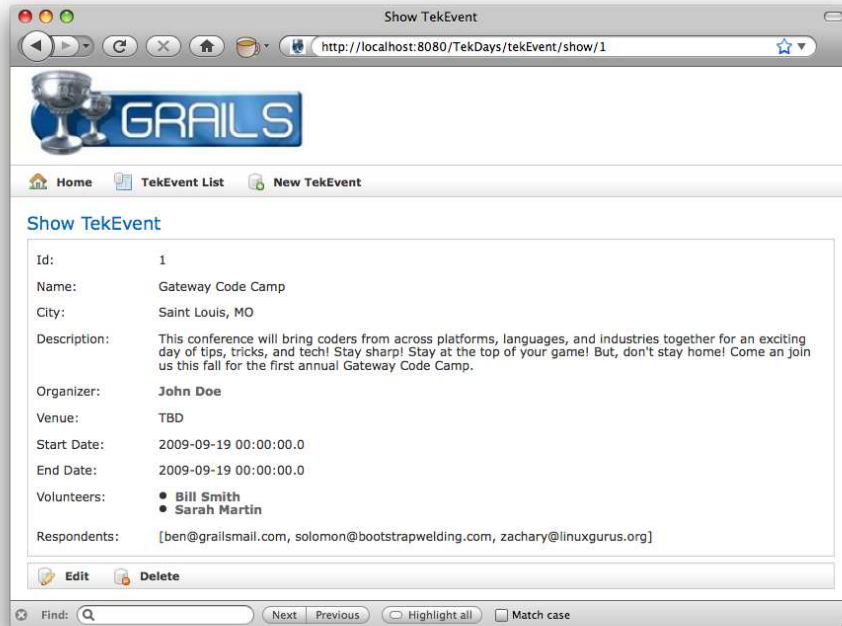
Show TekEvent

http://localhost:8080/TekDays/tekEvent/show/1

GRAILS

Home TekEvent List New TekEvent

Show TekEvent

| | |
|---|---|
| Id: | 1 |
| Name: | Gateway Code Camp |
| City: | Saint Louis, MO |
| Description: | This conference will bring coders from across platforms, languages, and industries together for an exciting day of tips, tricks, and tech! Stay sharp! Stay at the top of your game! But, don't stay home! Come an join us this fall for the first annual Gateway Code Camp. |
| Organizer: | John Doe |
| Venue: | TBD |
| Start Date: | 2009-09-19 00:00:00.0 |
| End Date: | 2009-09-19 00:00:00.0 |
| Volunteers: | • Bill Smith • Sarah Martin |
| Respondents: | [ben@grailsmail.com, solomon@bootstrapwelding.com, zachary@linuxgurus.org] |

Edit Delete

Find: Next Previous Highlight all Match case